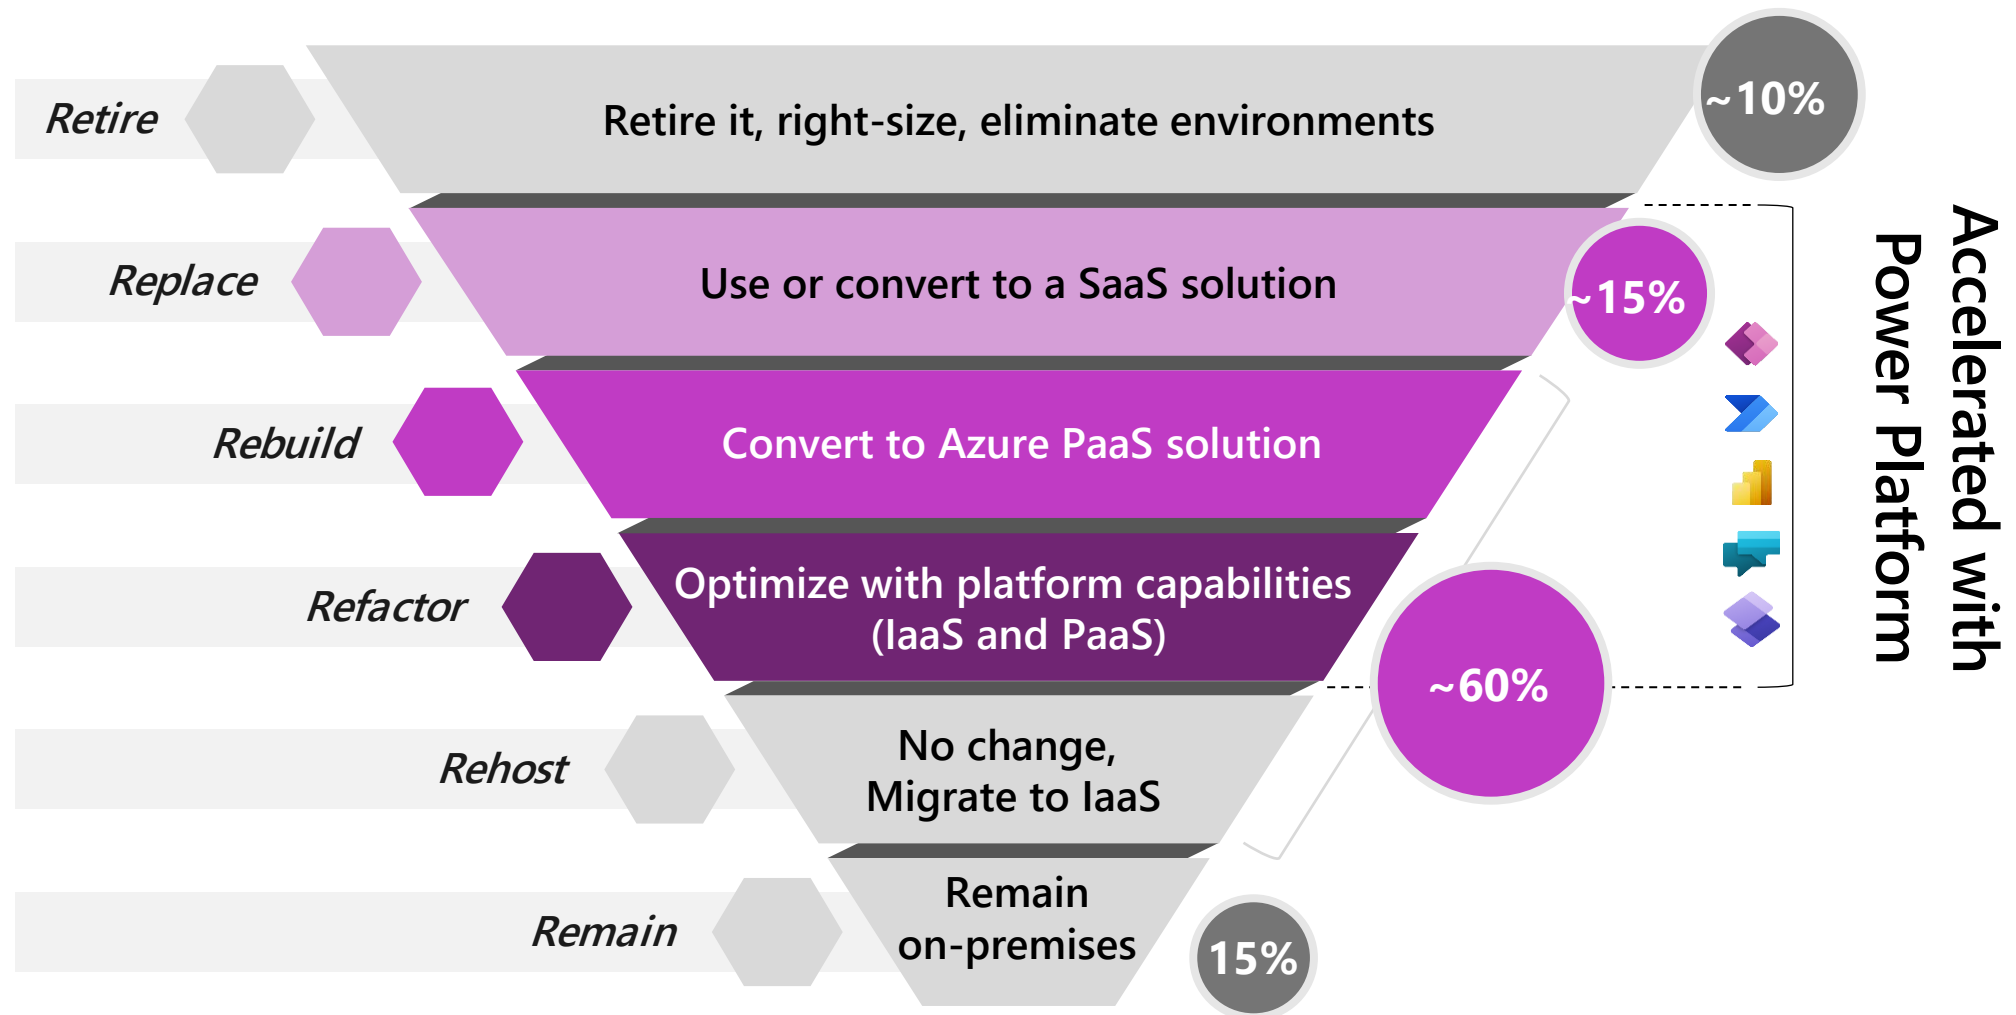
Retire

Retire it, right-size, eliminate environments

~10%

Replace

Use or convert to a SaaS solution

~15%

Rebuild

Convert to Azure PaaS solution

Refactor

Optimize with platform capabilities (IaaS and PaaS)

~60%

Rehost

No change, Migrate to IaaS

Remain

Remain on-premises

15%

Accelerated with Power Platform